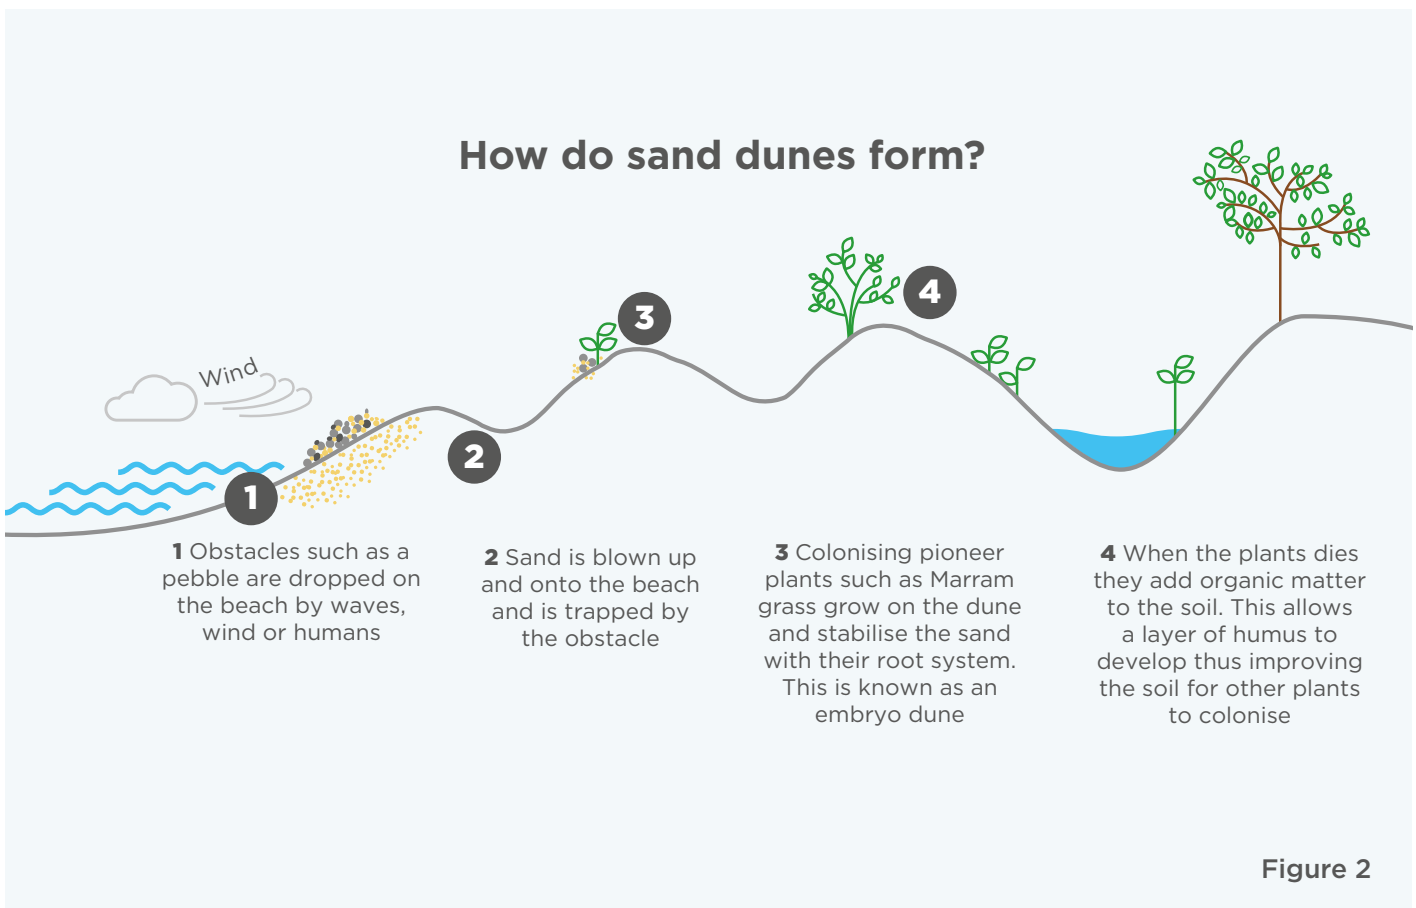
How do sand dunes form?

Wind

3

4

2

1

**1** Obstacles such as a pebble are dropped on the beach by waves, wind or humans

**2** Sand is blown up and onto the beach and is trapped by the obstacle

**3** Colonising pioneer plants such as Marram grass grow on the dune and stabilise the sand with their root system. This is known as an embryo dune

**4** When the plants dies they add organic matter to the soil. This allows a layer of humus to develop thus improving the soil for other plants to colonise

Figure 2